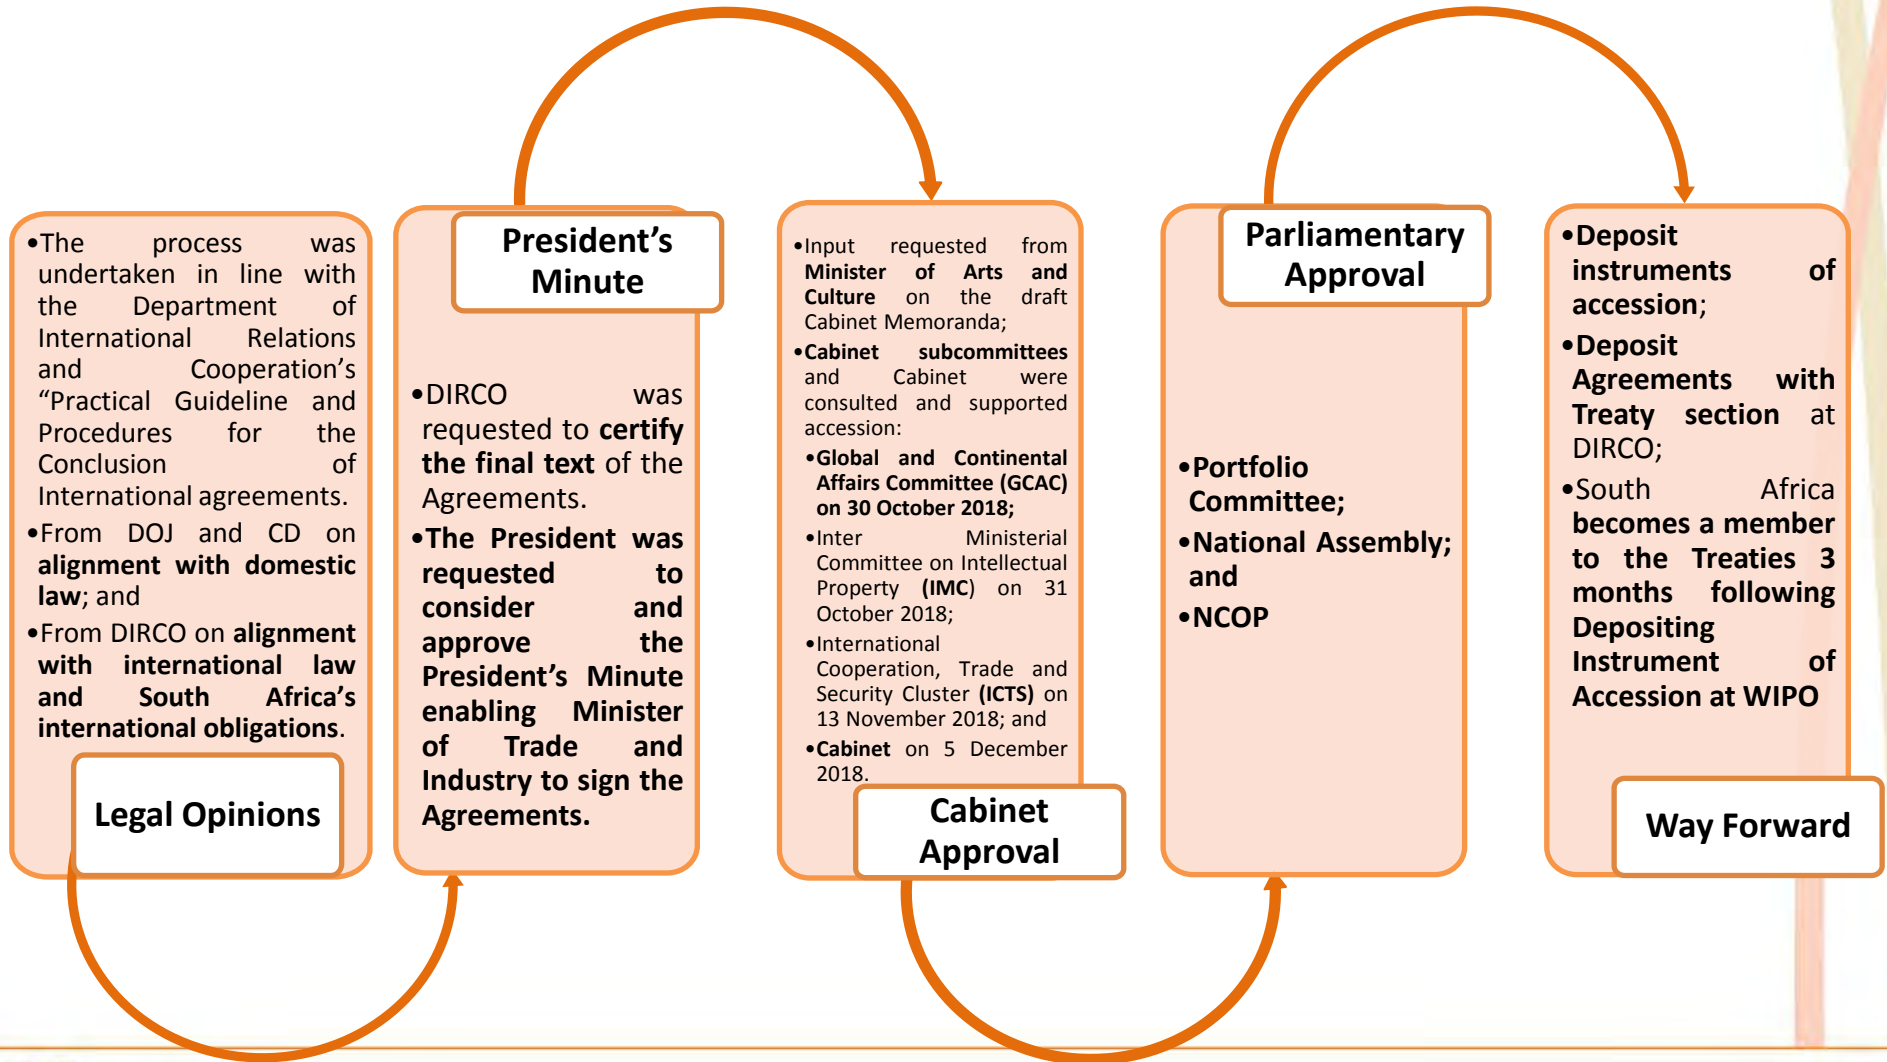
•The process was undertaken in line with the Department of International Relations and Cooperation’s “Practical Guideline and Procedures for the Conclusion of International agreements.

•From DOJ and CD on alignment with domestic law; and

•From DIRCO on alignment with international law and South Africa’s international obligations.

Legal Opinions

President’s Minute

•DIRCO was requested to certify the final text of the Agreements.

•The President was requested to consider and approve the President’s Minute enabling Minister of Trade and Industry to sign the Agreements.

•Input requested from Minister of Arts and Culture on the draft Cabinet Memoranda;

•Cabinet subcommittees and Cabinet were consulted and supported accession:

•Global and Continental Affairs Committee (GCAC) on 30 October 2018;

•Inter Ministerial Committee on Intellectual Property (IMC) on 31 October 2018;

•International Cooperation, Trade and Security Cluster (ICTS) on 13 November 2018; and

•Cabinet on 5 December 2018.

Cabinet Approval

Parliamentary Approval

•Portfolio Committee;

•National Assembly; and

•NCOP

•Deposit instruments of accession;

•Deposit Agreements with Treaty section at DIRCO;

•South Africa becomes a member to the Treaties 3 months following Depositing Instrument of Accession at WIPO

Way Forward